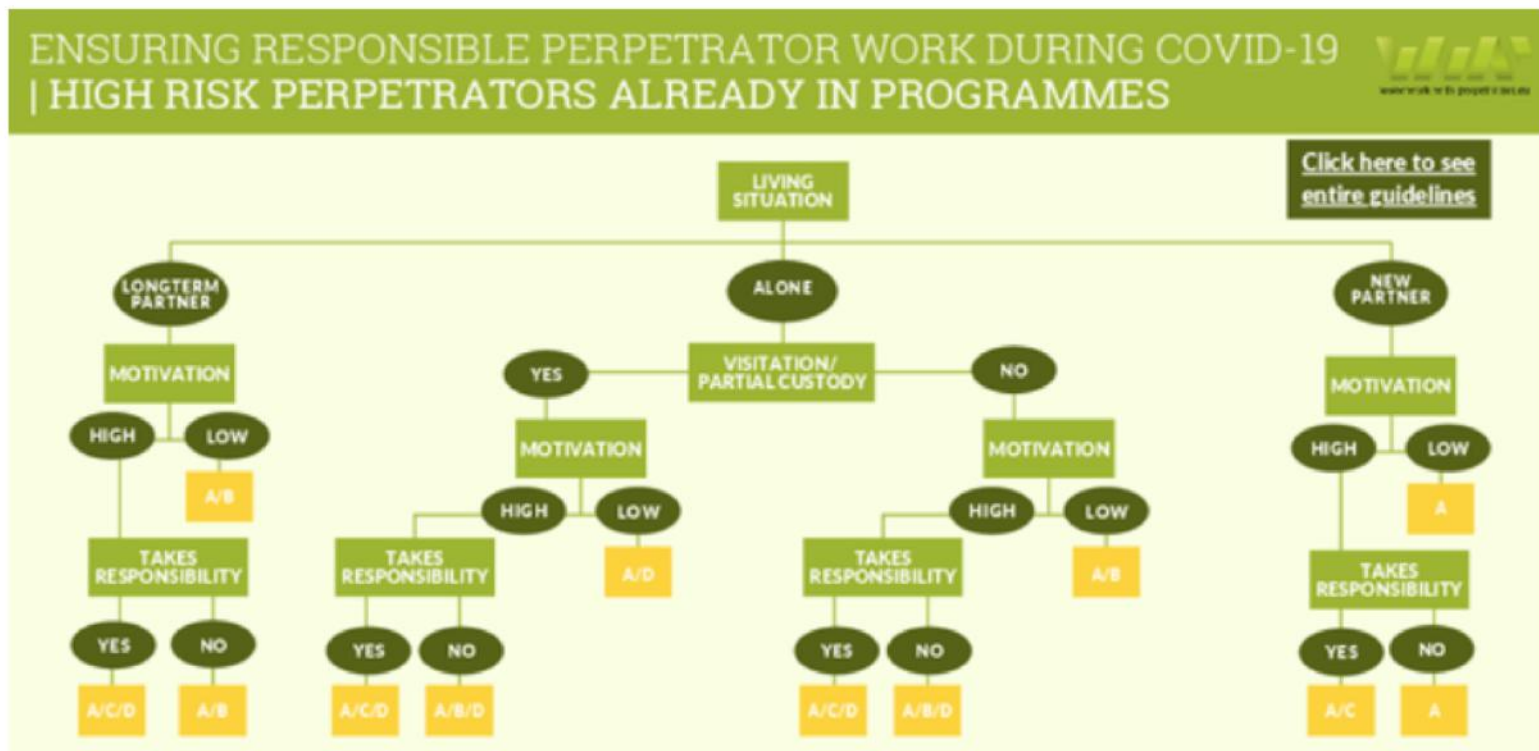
ENSURING RESPONSIBLE PERPETRATOR WORK DURING COVID-19 | HIGH RISK PERPETRATORS ALREADY IN PROGRAMMES

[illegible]

Click here to see entire guidelines

LIVING SITUATION

LONGTERM PARTNER

MOTIVATION

HIGH

LOW

A/B

TAKES RESPONSIBILITY

YES

NO

A/C/D

A/B

ALONE

VISITATION/ PARTIAL CUSTODY

YES

MOTIVATION

HIGH

LOW

A/D

TAKES RESPONSIBILITY

YES

NO

A/C/D

A/B/D

NO

MOTIVATION

HIGH

LOW

A/B

TAKES RESPONSIBILITY

YES

NO

A/C/D

A/B/D

NEW PARTNER

MOTIVATION

HIGH

LOW

A

TAKES RESPONSIBILITY

YES

NO

A/C

A